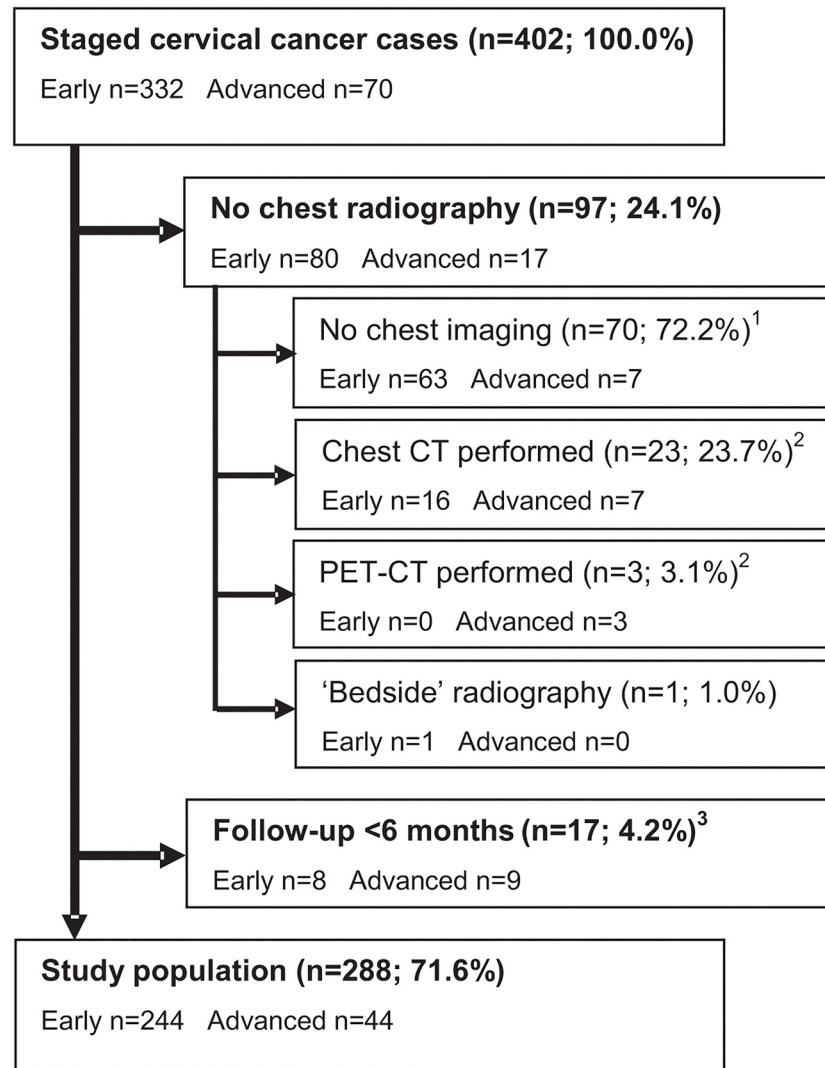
**Staged cervical cancer cases (n=402; 100.0%)**
Early n=332 Advanced n=70

**No chest radiography (n=97; 24.1%)**
Early n=80 Advanced n=17

No chest imaging (n=70; 72.2%)$^1$
Early n=63 Advanced n=7

Chest CT performed (n=23; 23.7%)$^2$
Early n=16 Advanced n=7

PET-CT performed (n=3; 3.1%)$^2$
Early n=0 Advanced n=3

'Bedside' radiography (n=1; 1.0%)
Early n=1 Advanced n=0

**Follow-up <6 months (n=17; 4.2%)$^3$**
Early n=8 Advanced n=9

**Study population (n=288; 71.6%)**
Early n=244 Advanced n=44